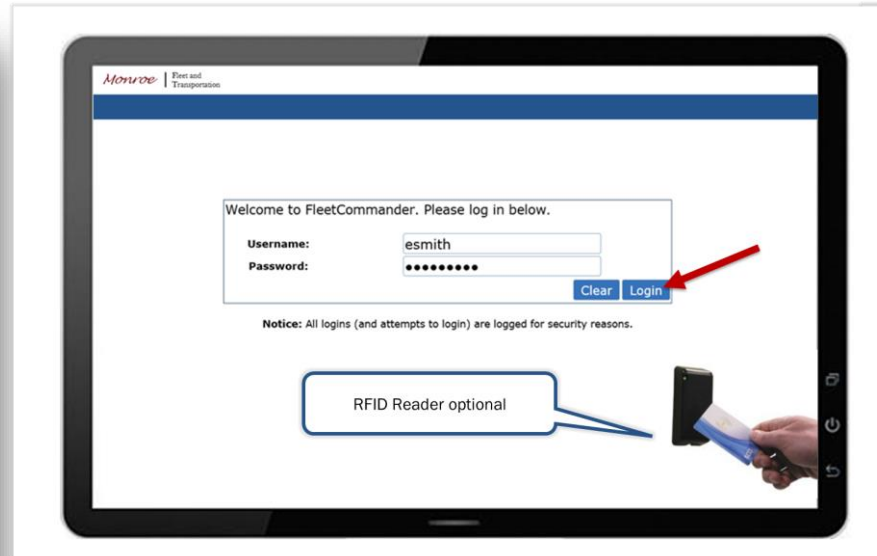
Monroe | Fleet and Transportation

Welcome to FleetCommander. Please log in below.

Username: esmith

Password: •••••••••

Clear Login

Notice: All logins (and attempts to login) are logged for security reasons.

RFID Reader optional